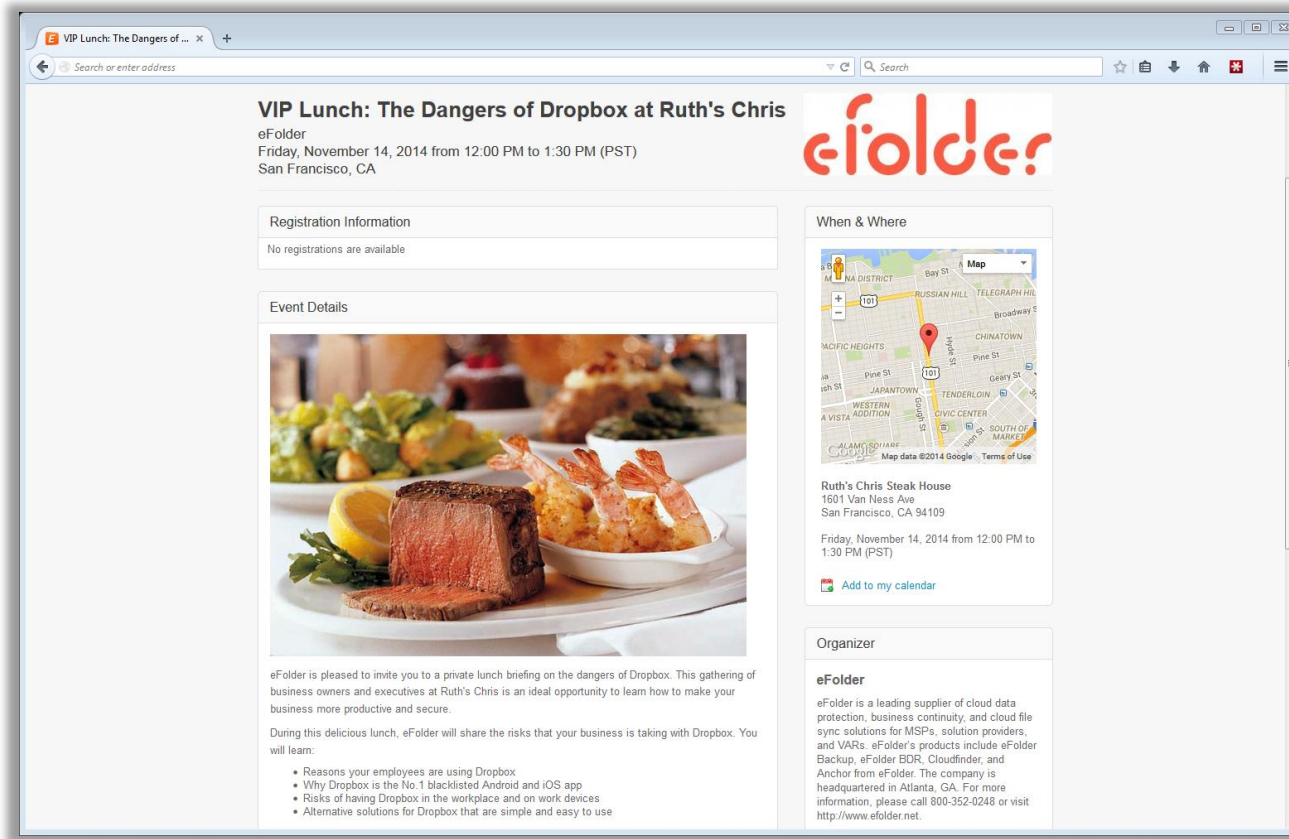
VIP Lunch: The Dangers of ... ×

Search or enter address

Search

VIP Lunch: The Dangers of Dropbox at Ruth's Chris

eFolder
Friday, November 14, 2014 from 12:00 PM to 1:30 PM (PST)
San Francisco, CA

efolder

Registration Information

No registrations are available

Event Details

eFolder is pleased to invite you to a private lunch briefing on the dangers of Dropbox. This gathering of business owners and executives at Ruth's Chris is an ideal opportunity to learn how to make your business more productive and secure.

During this delicious lunch, eFolder will share the risks that your business is taking with Dropbox. You will learn:

- Reasons your employees are using Dropbox
- Why Dropbox is the No.1 blacklisted Android and iOS app
- Risks of having Dropbox in the workplace and on work devices
- Alternative solutions for Dropbox that are simple and easy to use

When & Where

Map

MARINA DISTRICT Bay St RUSSIAN HILL TELEGRAPH HILL Broadway St 101 CHINATOWN PACIFIC HEIGHTS Pine St Pine St Geary St 101 JAPANTOWN TENDERLOIN WESTERN ADDITION CIVIC CENTER SOUTH OF MARKET ALAMO SQUARE Hyde St Gough St

Google Map data ©2014 Google Terms of Use

Ruth's Chris Steak House
1601 Van Ness Ave
San Francisco, CA 94109

Friday, November 14, 2014 from 12:00 PM to 1:30 PM (PST)

Add to my calendar

Organizer

eFolder

eFolder is a leading supplier of cloud data protection, business continuity, and cloud file sync solutions for MSPs, solution providers, and VARs. eFolder's products include eFolder Backup, eFolder BDR, Cloudfinder, and Anchor from eFolder. The company is headquartered in Atlanta, GA. For more information, please call 800-352-0248 or visit http://www.efolder.net.